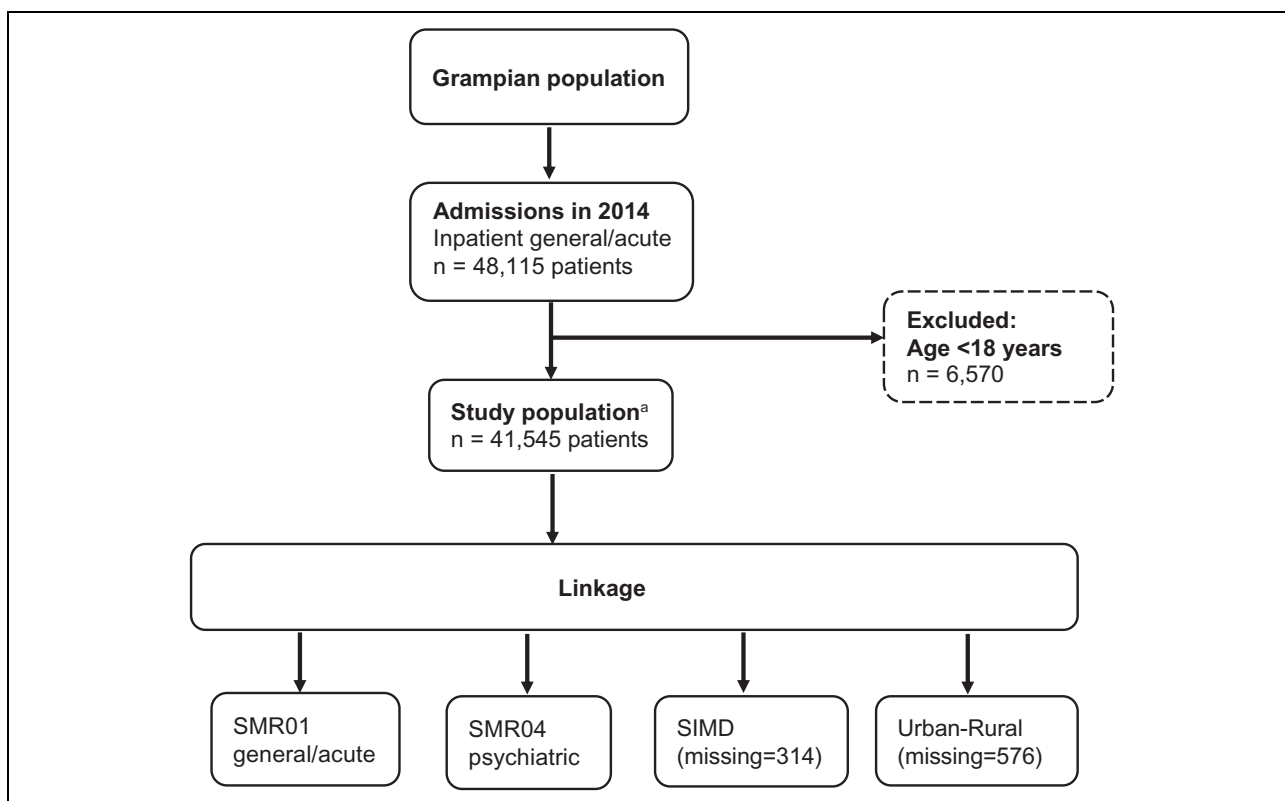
Grampian population

Admissions in 2014
Inpatient general/acute
n = 48,115 patients

Excluded:
Age <18 years
n = 6,570

Study population$^{a}$
n = 41,545 patients

Linkage

SMR01
general/acute

SMR04
psychiatric

SIMD
(missing=314)

Urban-Rural
(missing=576)